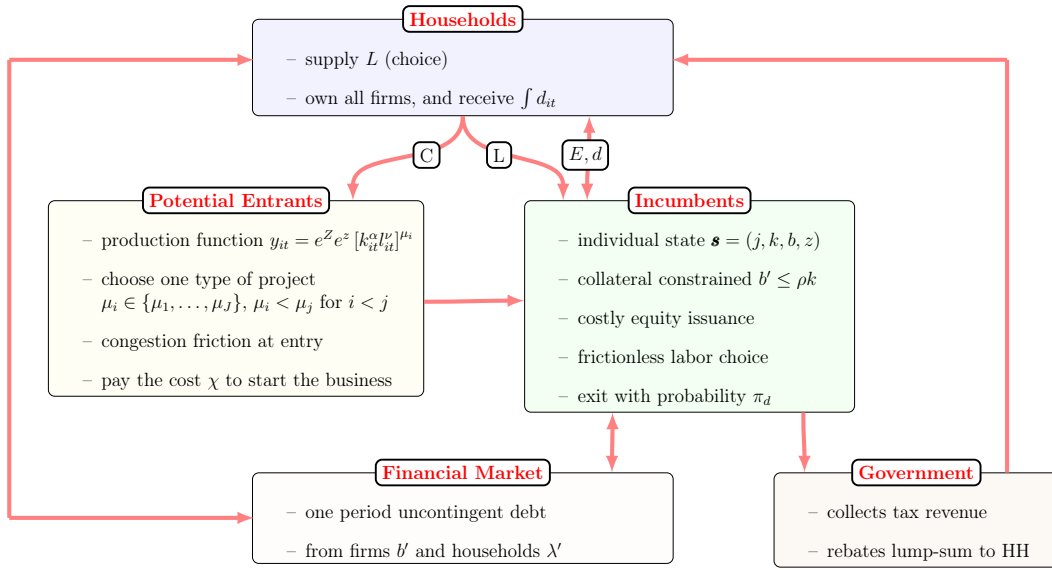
Households

– supply $L$ (choice)

– own all firms, and receive $\int d_{it}$

C

L

$E, d$

Potential Entrants

– production function $y_{it} = e^{Z}e^{z}\left[k_{it}^{\alpha}l_{it}^{\nu}\right]^{\mu_i}$

– choose one type of project $\mu_i \in \{\mu_1, \ldots, \mu_J\}$, $\mu_i < \mu_j$ for $i < j$

– congestion friction at entry

– pay the cost $\chi$ to start the business

Incumbents

– individual state $\boldsymbol{s} = (j, k, b, z)$

– collateral constrained $b' \leq \rho k$

– costly equity issuance

– frictionless labor choice

– exit with probability $\pi_d$

Financial Market

– one period uncontingent debt

– from firms $b'$ and households $\lambda'$

Government

– collects tax revenue

– rebates lump-sum to HH